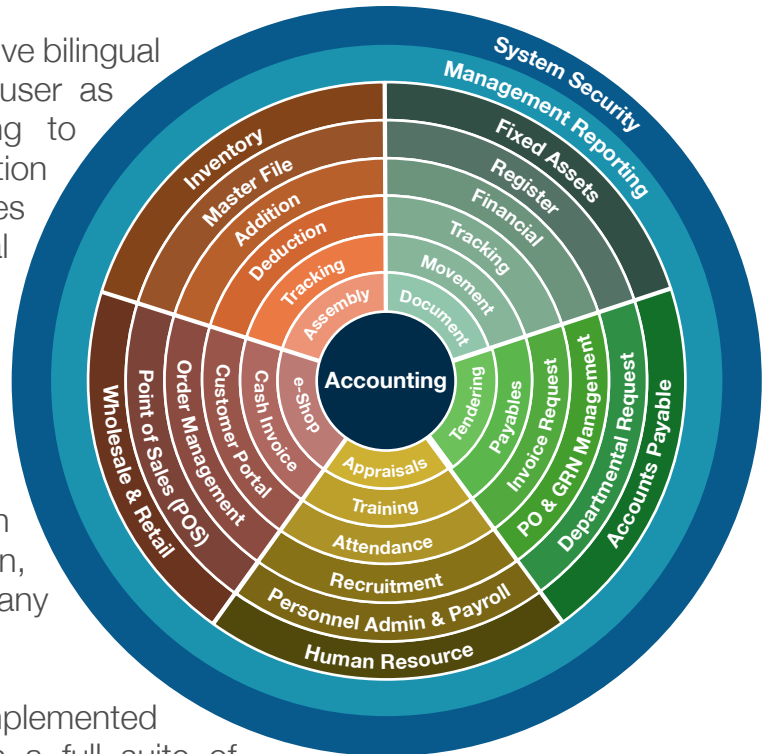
ve bilingual
user as
ng to
tion
es
al

n
n,
any

plemented
e a full suite of

System Security
Management Reporting

Inventory
Master File
Addition
Deduction
Tracking
Assembly

Fixed Assets
Register
Financial
Tracking
Movement
Document

Wholesale & Retail
Point of Sales (POS)
Order Management
Customer Portal
Cash Invoice
e-Shop

Accounting

Accounts Payable
Departmental Request
PO & GRN Management
Invoice Request
Payables
Tendering

Appraisals
Training
Attendance
Recruitment
Personnel Admin & Payroll
Human Resource